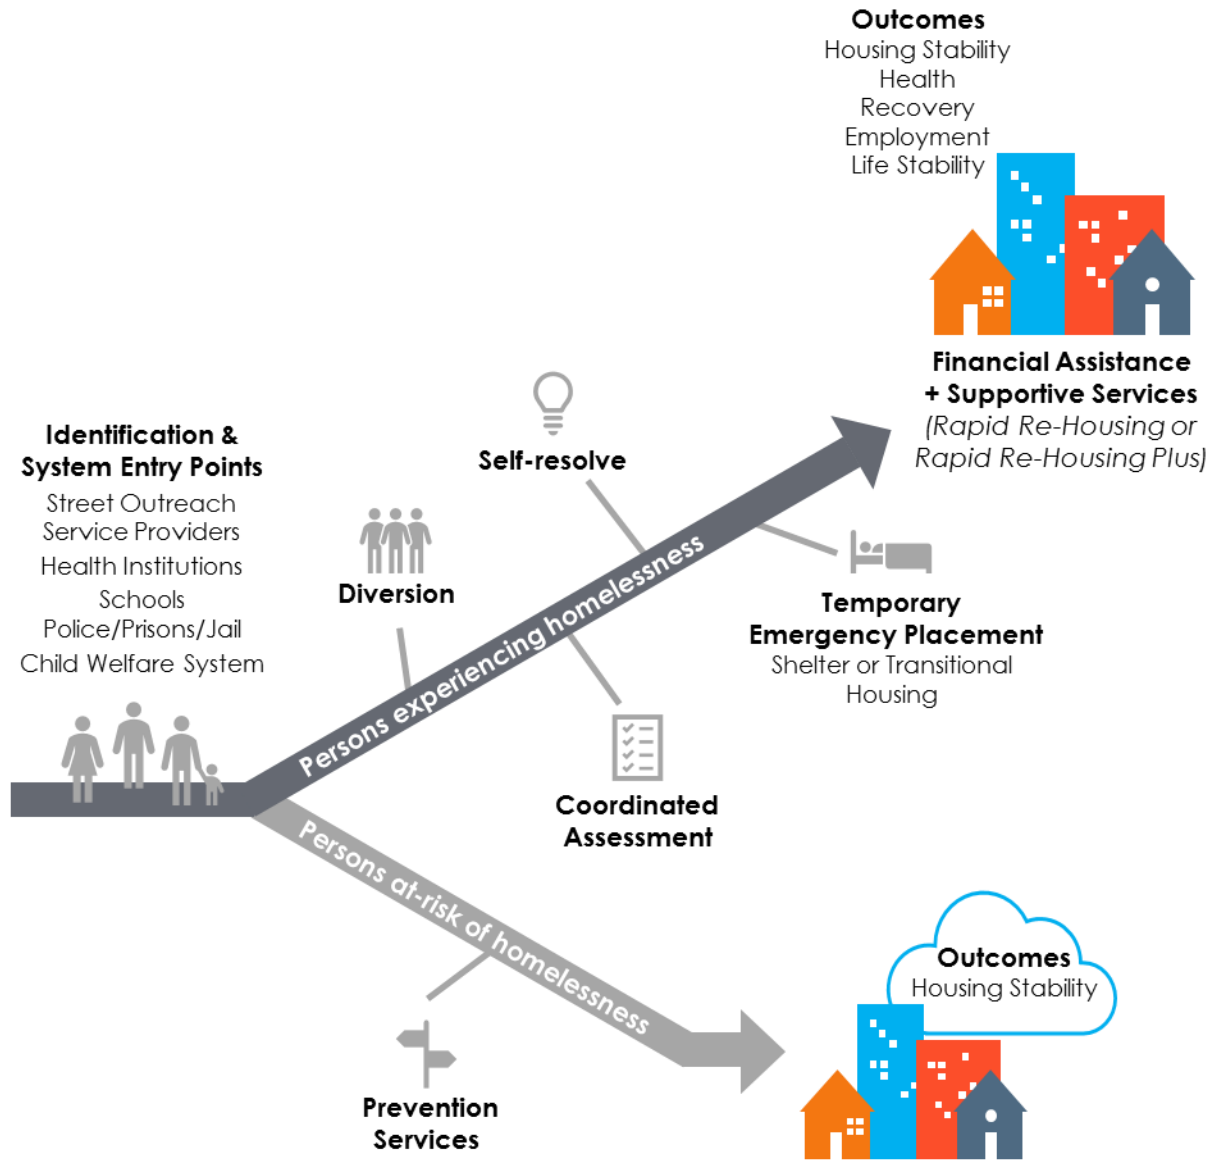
Outcomes
Housing Stability
Health
Recovery
Employment
Life Stability

Financial Assistance + Supportive Services
(Rapid Re-Housing or Rapid Re-Housing Plus)

Identification & System Entry Points
Street Outreach
Service Providers
Health Institutions
Schools
Police/Prisons/Jail
Child Welfare System

Self-resolve

Diversion

Persons experiencing homelessness

Temporary Emergency Placement
Shelter or Transitional Housing

Coordinated Assessment

Persons at-risk of homelessness

Outcomes
Housing Stability

Prevention Services